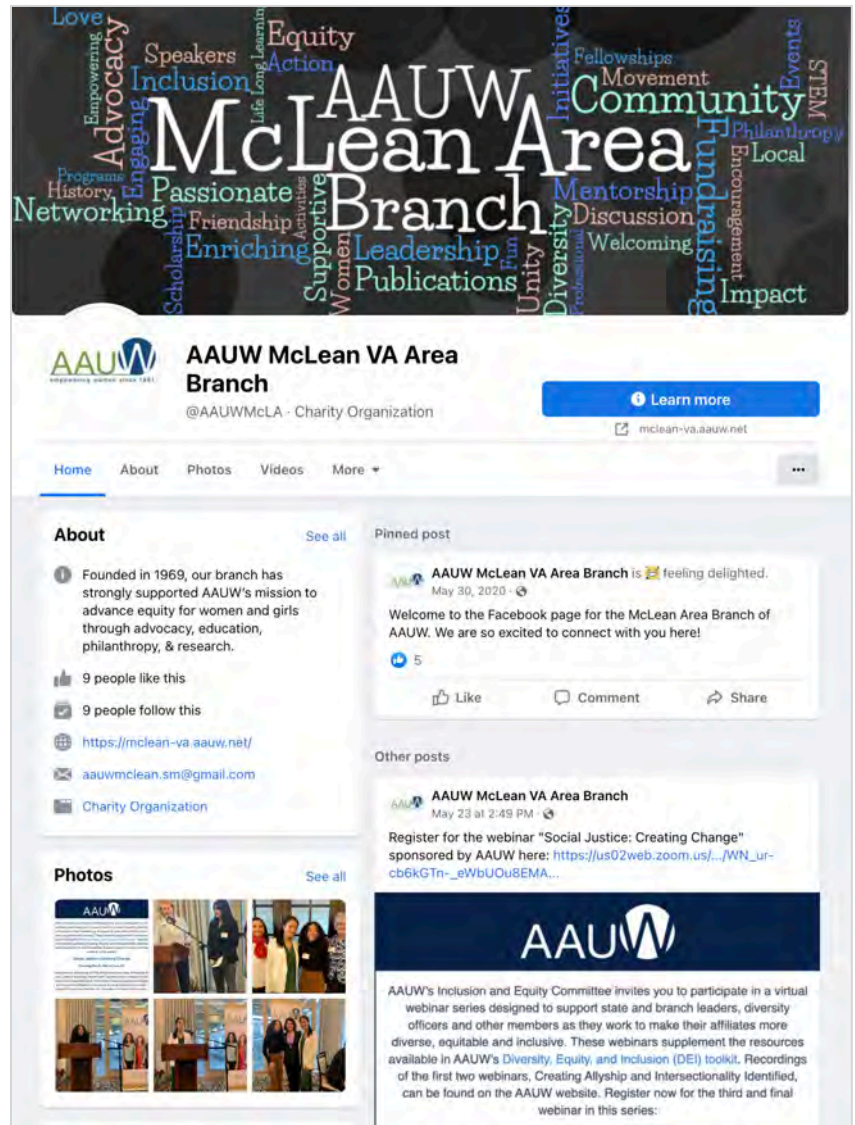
Love Empowering Advocacy Speakers Inclusion Life Long Learning Equity Action AAUW Initiatives Fellowships Movement Community Events STEM McLean Area Fundraising Philanthropy Encouragement Local Programs History Engaging Passionate Activities Networking Scholarship Friendship Supportive Branch Mentorship Discussion Enriching Women Leadership Fun Unity Diversity Professional Welcoming Publications Impact

AAUW empowering women since 1881

AAUW McLean VA Area Branch

@AAUWMcLA · Charity Organization

Learn more

mclean-va.aauw.net

Home About Photos Videos More

···

About

See all

Founded in 1969, our branch has strongly supported AAUW's mission to advance equity for women and girls through advocacy, education, philanthropy, & research.

9 people like this

9 people follow this

https://mclean-va.aauw.net/

aauwmclean.sm@gmail.com

Charity Organization

Photos

See all

Pinned post

AAUW McLean VA Area Branch is feeling delighted.
May 30, 2020 ·

Welcome to the Facebook page for the McLean Area Branch of AAUW. We are so excited to connect with you here!

5

Like Comment Share

Other posts

AAUW McLean VA Area Branch
May 23 at 2:49 PM ·

Register for the webinar "Social Justice: Creating Change" sponsored by AAUW here: https://us02web.zoom.us/.../WN_ur-cb6kGTn-_eWbUOu8EMA...

AAUW

AAUW's Inclusion and Equity Committee invites you to participate in a virtual webinar series designed to support state and branch leaders, diversity officers and other members as they work to make their affiliates more diverse, equitable and inclusive. These webinars supplement the resources available in AAUW's Diversity, Equity, and Inclusion (DEI) toolkit. Recordings of the first two webinars, Creating Allyship and Intersectionality Identified, can be found on the AAUW website. Register now for the third and final webinar in this series: